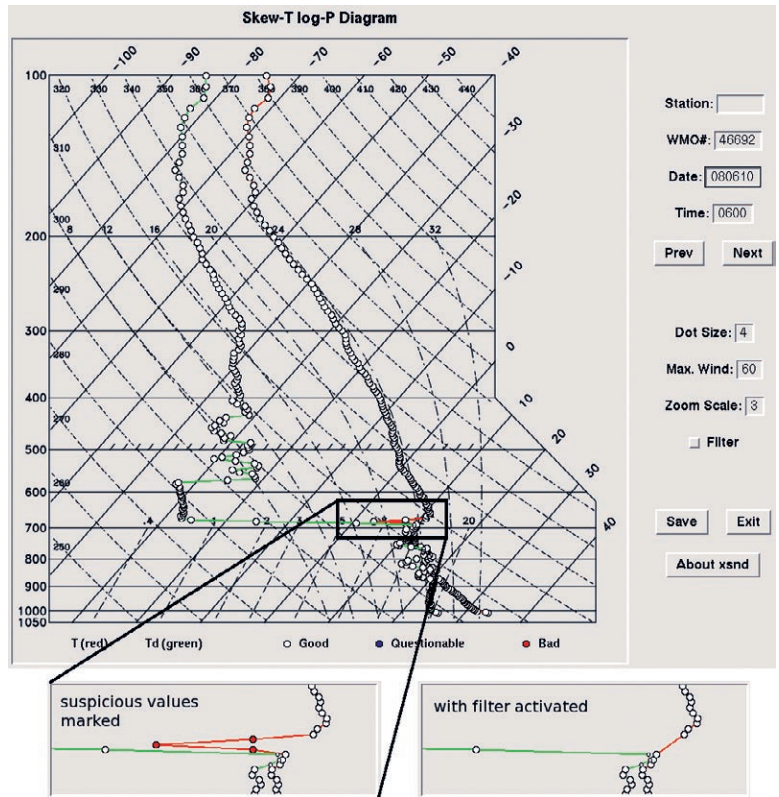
Skew-T log-P Diagram

-100 -90 -80 -70 -60 -50 -40

100
320 330 340 350 360 370 380 390 400 410 420 430 440
-30
310
-20
300
200
8 12 16 20 24 28 32
-10
290
300
0
280
400
10
270
500
20
260
600
30
700
4 1 2 3 5
20
40
250
800
900
1000
1050

T (red) Td (green) Good Questionable Bad

Station:
WMO#: 46692
Date: 080610
Time: 0600
Prev Next
Dot Size: 4
Max. Wind: 60
Zoom Scale: 3
Filter
Save Exit
About xsnd

suspicious values marked

with filter activated